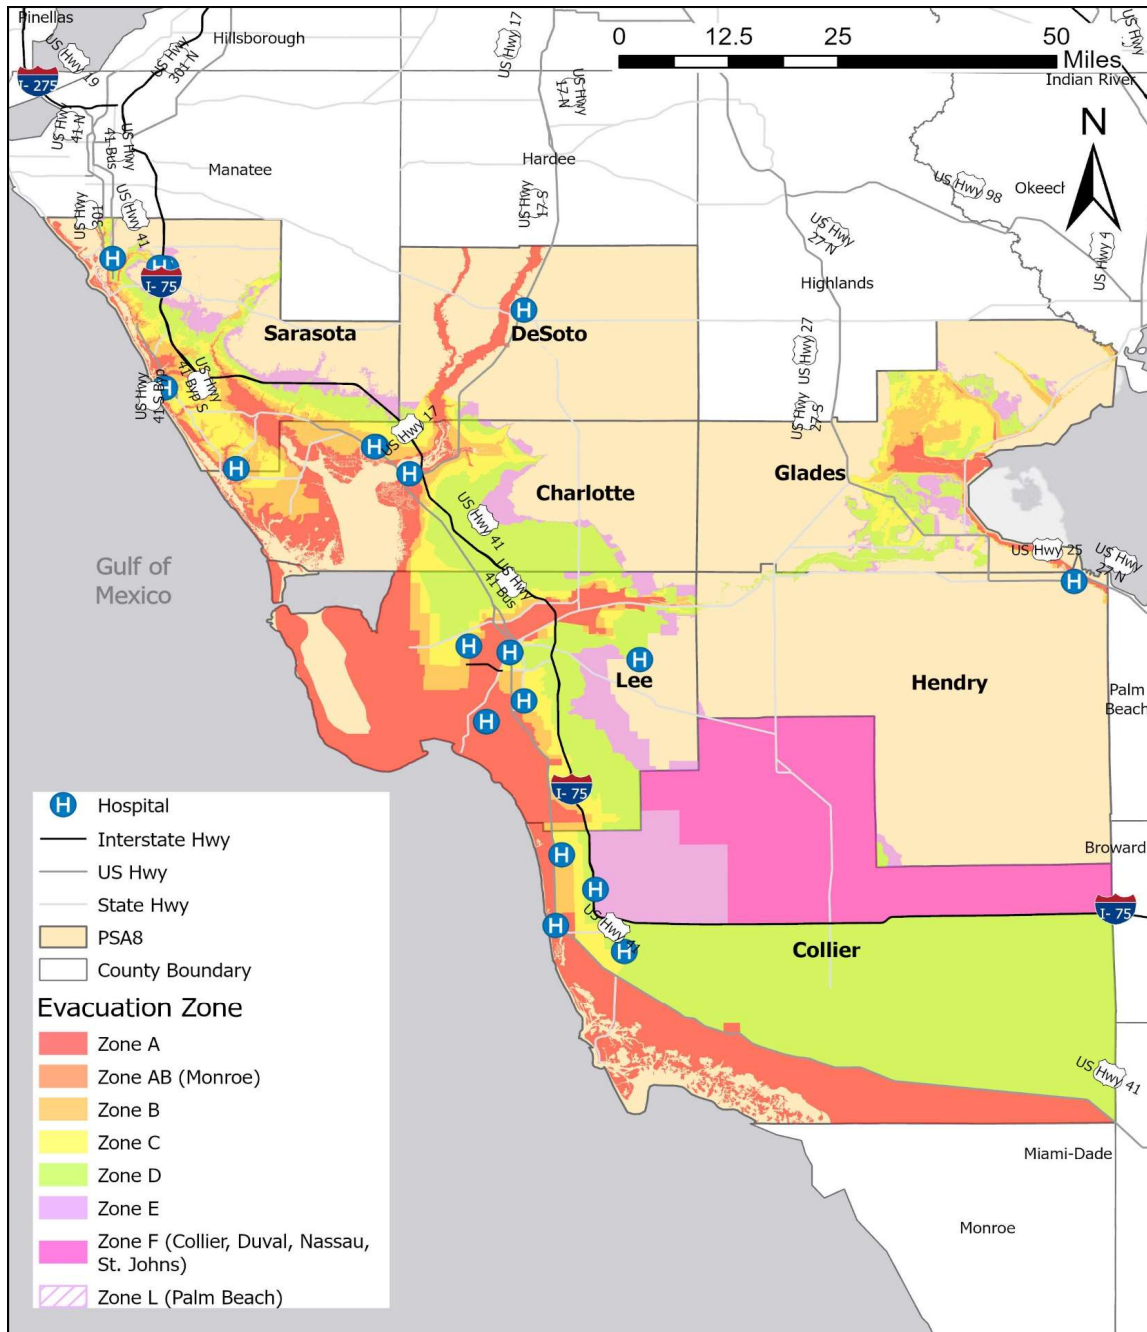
Pinellas
Hillsborough
US Hwy 19
US Hwy 301 N
I-275
US Hwy 41 N
US Hwy 41 Bus
US Hwy 17
US Hwy 17 N
0 12.5 25 50 Miles
Indian River
US Hwy
Manatee
Hardee
US Hwy 301
US Hwy 41
US Hwy 17 S
US Hwy 98
Okeech
N
US Hwy 27 N
US Hwy 4
Highlands
I-75
Sarasota
DeSoto
US Hwy 41 Byp S
US Hwy 41 S Bus
US Hwy 27
US Hwy 27 S
US Hwy 17
Charlotte
Glades
US Hwy 41
US Hwy 41 Bus
Gulf of Mexico
US Hwy 25
US Hwy 27 N
Lee
Hendry
Palm Beach
I-75
Hospital
Interstate Hwy
US Hwy
State Hwy
PSA8
County Boundary
Broward
Evacuation Zone
Zone A
Zone AB (Monroe)
Zone B
Zone C
Zone D
Zone E
Zone F (Collier, Duval, Nassau, St. Johns)
Zone L (Palm Beach)
US Hwy 41
I-75
Collier
US Hwy 41
Miami-Dade
Monroe